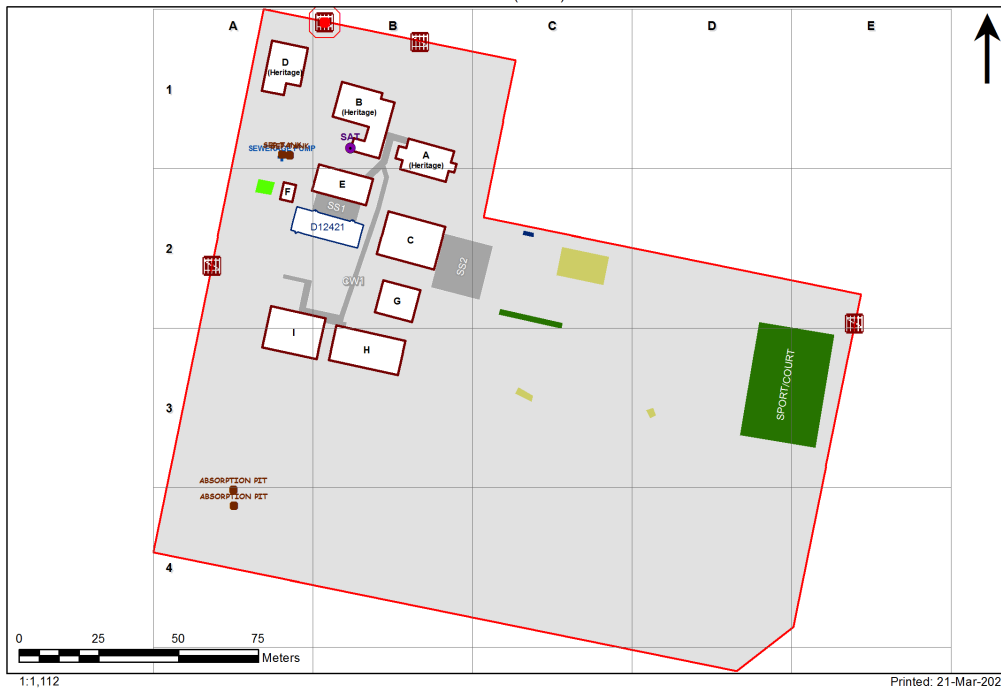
A B C D E

1

2

3

4

D (Heritage)

B (Heritage)

SAT

A (Heritage)

SEWERAGE PUMP

E

F

SS1

D12421

C

SS2

GW1

G

I

H

SPORT/COURT

ABSORPTION PIT

ABSORPTION PIT

0 25 50 75

Meters

1:1,112

Printed: 21-Mar-202